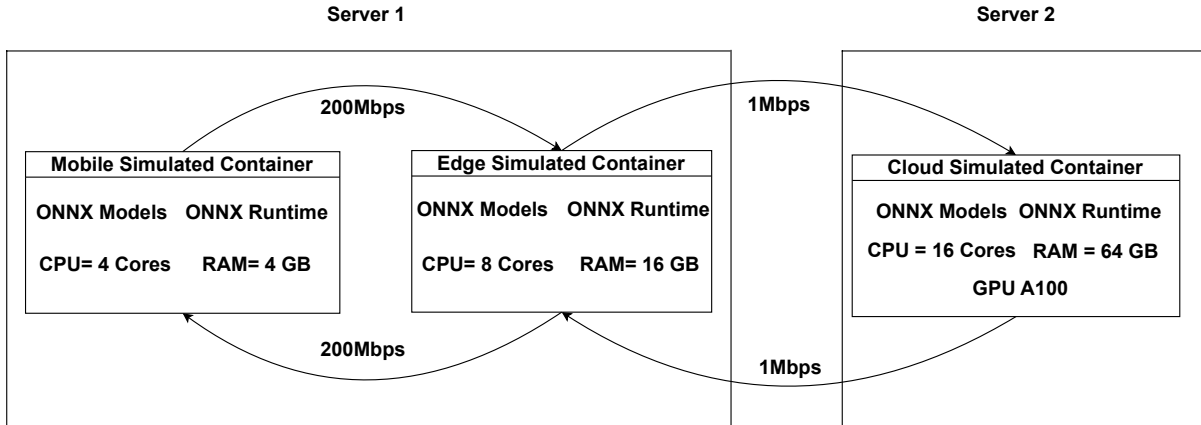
Server 1

Server 2

200Mbps

1Mbps

Mobile Simulated Container

ONNX Models ONNX Runtime

CPU= 4 Cores RAM= 4 GB

Edge Simulated Container

ONNX Models ONNX Runtime

CPU= 8 Cores RAM= 16 GB

Cloud Simulated Container

ONNX Models ONNX Runtime

CPU = 16 Cores RAM = 64 GB

GPU A100

200Mbps

1Mbps